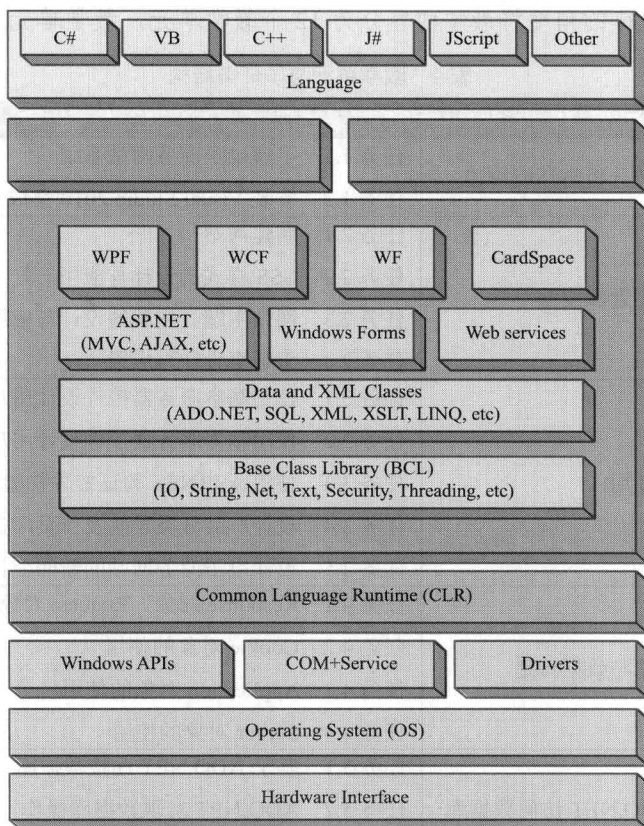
C#
VB
C++
J#
JScript
Other
Language

WPF
WCF
WF
CardSpace
ASP.NET
(MVC, AJAX, etc)
Windows Forms
Web services
Data and XML Classes
(ADO.NET, SQL, XML, XSLT, LINQ, etc)
Base Class Library (BCL)
(IO, String, Net, Text, Security, Threading, etc)

Common Language Runtime (CLR)

Windows APIs
COM+Service
Drivers

Operating System (OS)

Hardware Interface